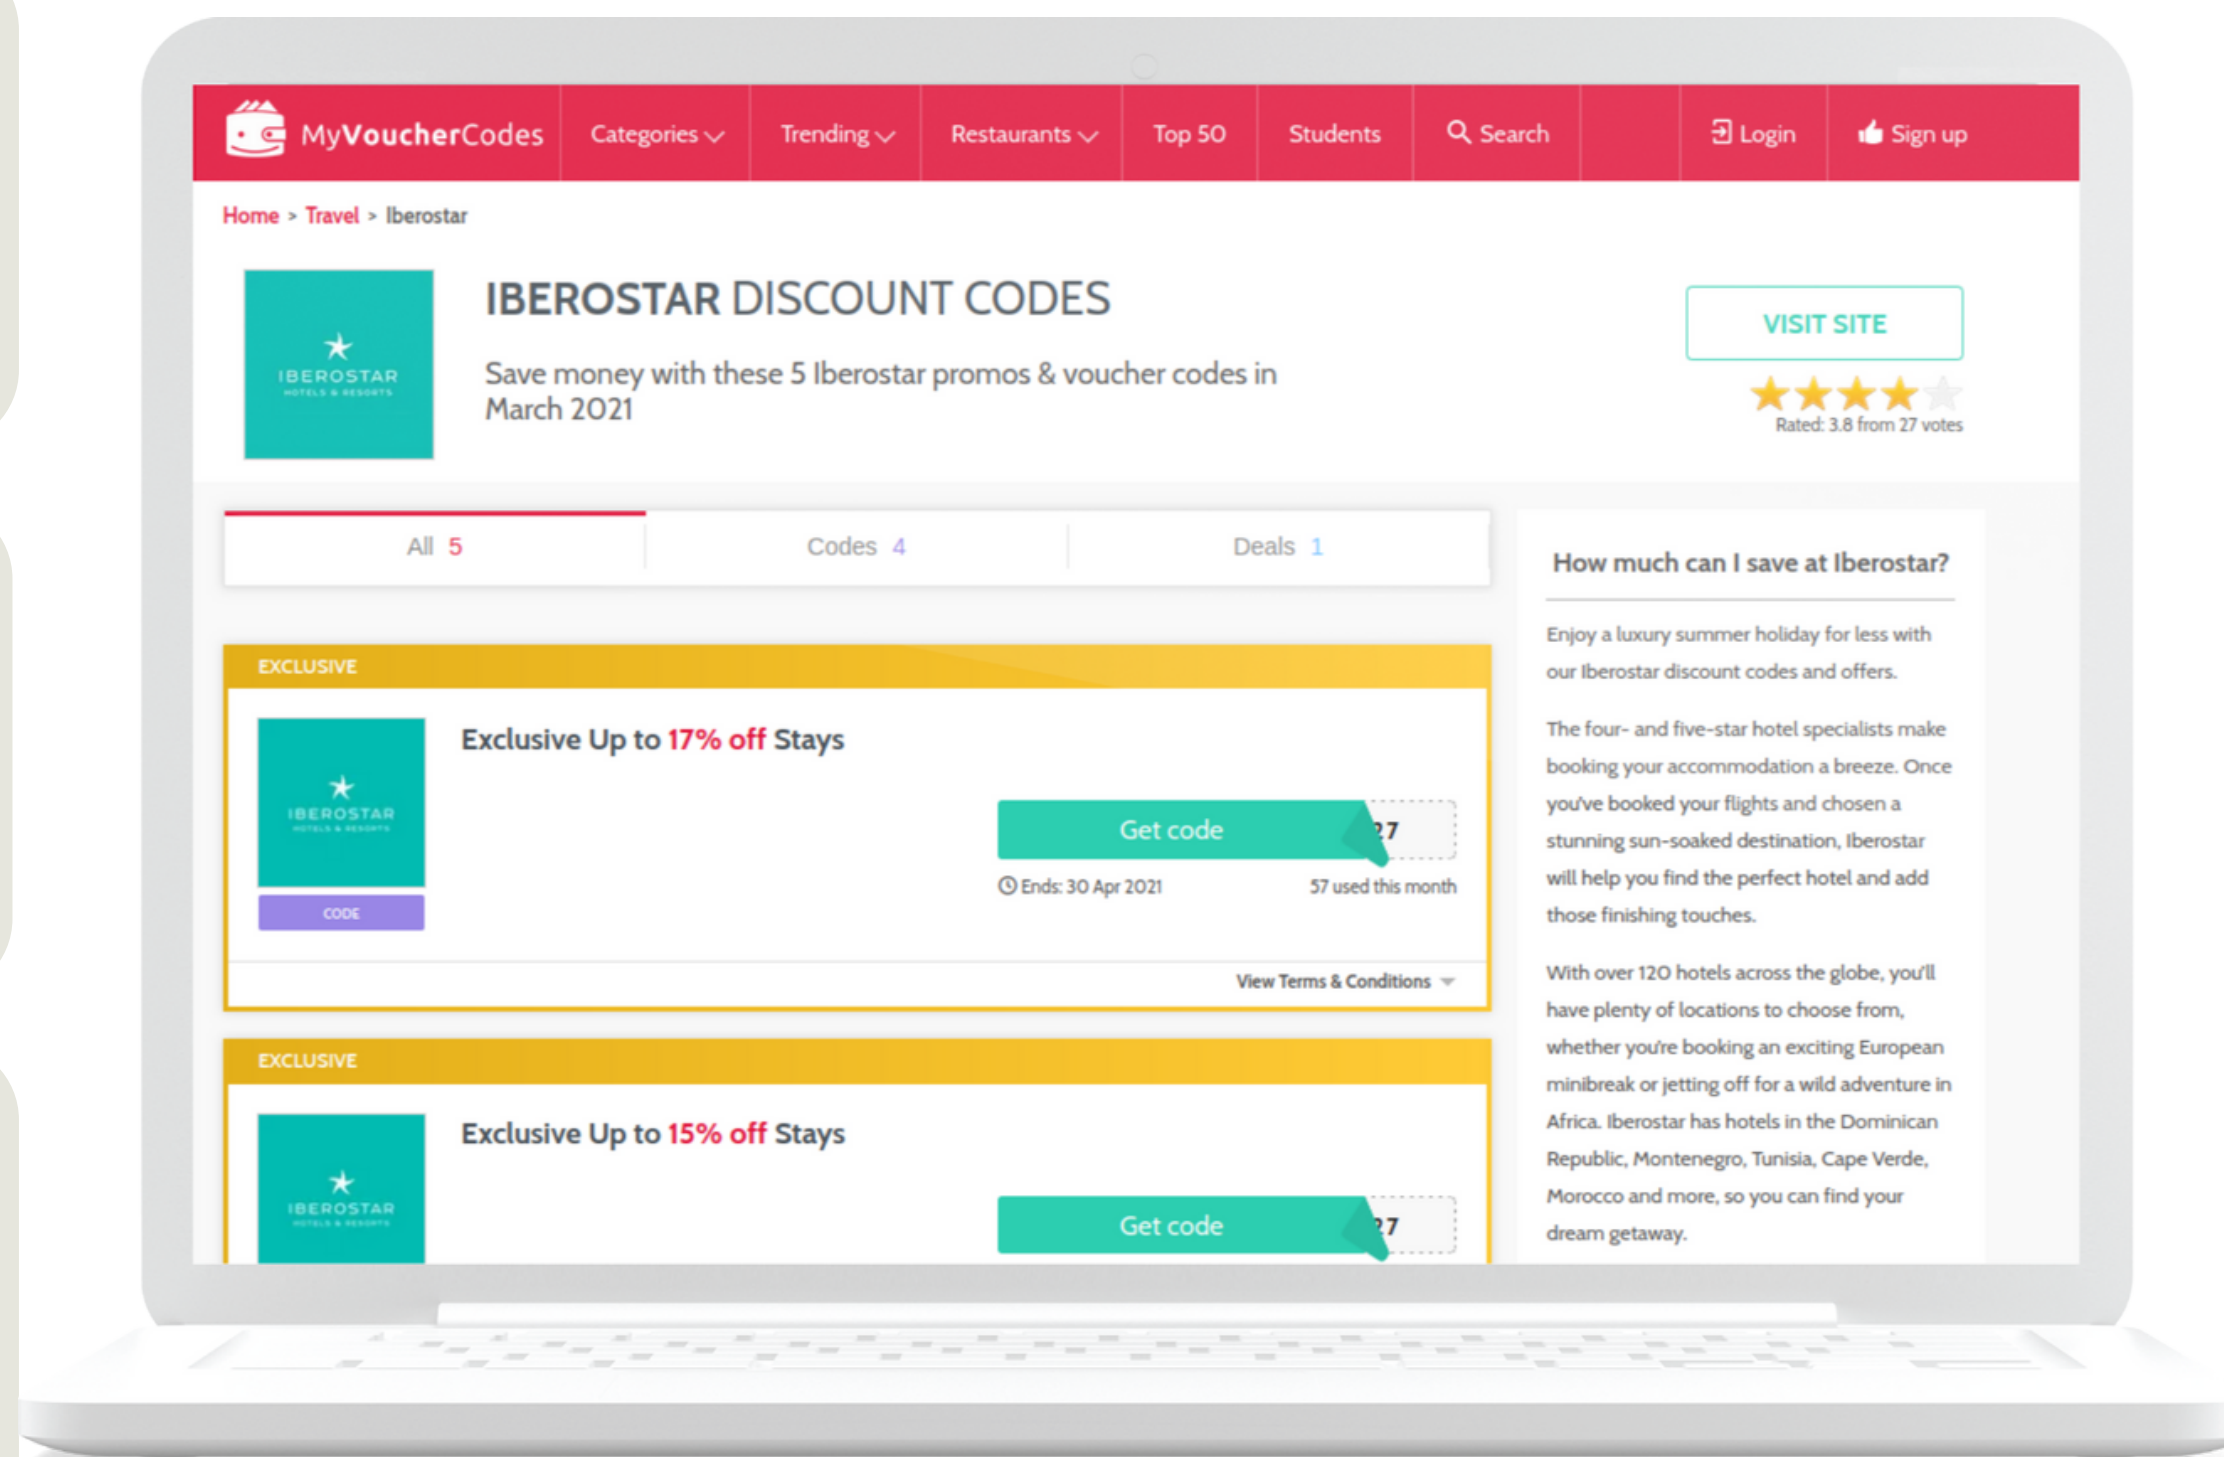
MyVoucherCodes Categories Trending Restaurants Top 50 Students Search Login Sign up

Home > Travel > Iberostar

IBEROSTAR HOTELS & RESORTS

IBEROSTAR DISCOUNT CODES

Save money with these 5 Iberostar promos & voucher codes in March 2021

VISIT SITE

Rated: 3.8 from 27 votes

All 5 | Codes 4 | Deals 1

EXCLUSIVE

IBEROSTAR HOTELS & RESORTS

CODE

Exclusive Up to 17% off Stays

Get code 27

Ends: 30 Apr 2021

57 used this month

View Terms & Conditions

EXCLUSIVE

IBEROSTAR HOTELS & RESORTS

Exclusive Up to 15% off Stays

Get code 27

How much can I save at Iberostar?

Enjoy a luxury summer holiday for less with our Iberostar discount codes and offers.

The four- and five-star hotel specialists make booking your accommodation a breeze. Once you've booked your flights and chosen a stunning sun-soaked destination, Iberostar will help you find the perfect hotel and add those finishing touches.

With over 120 hotels across the globe, you'll have plenty of locations to choose from, whether you're booking an exciting European minibreak or jetting off for a wild adventure in Africa. Iberostar has hotels in the Dominican Republic, Montenegro, Tunisia, Cape Verde, Morocco and more, so you can find your dream getaway.